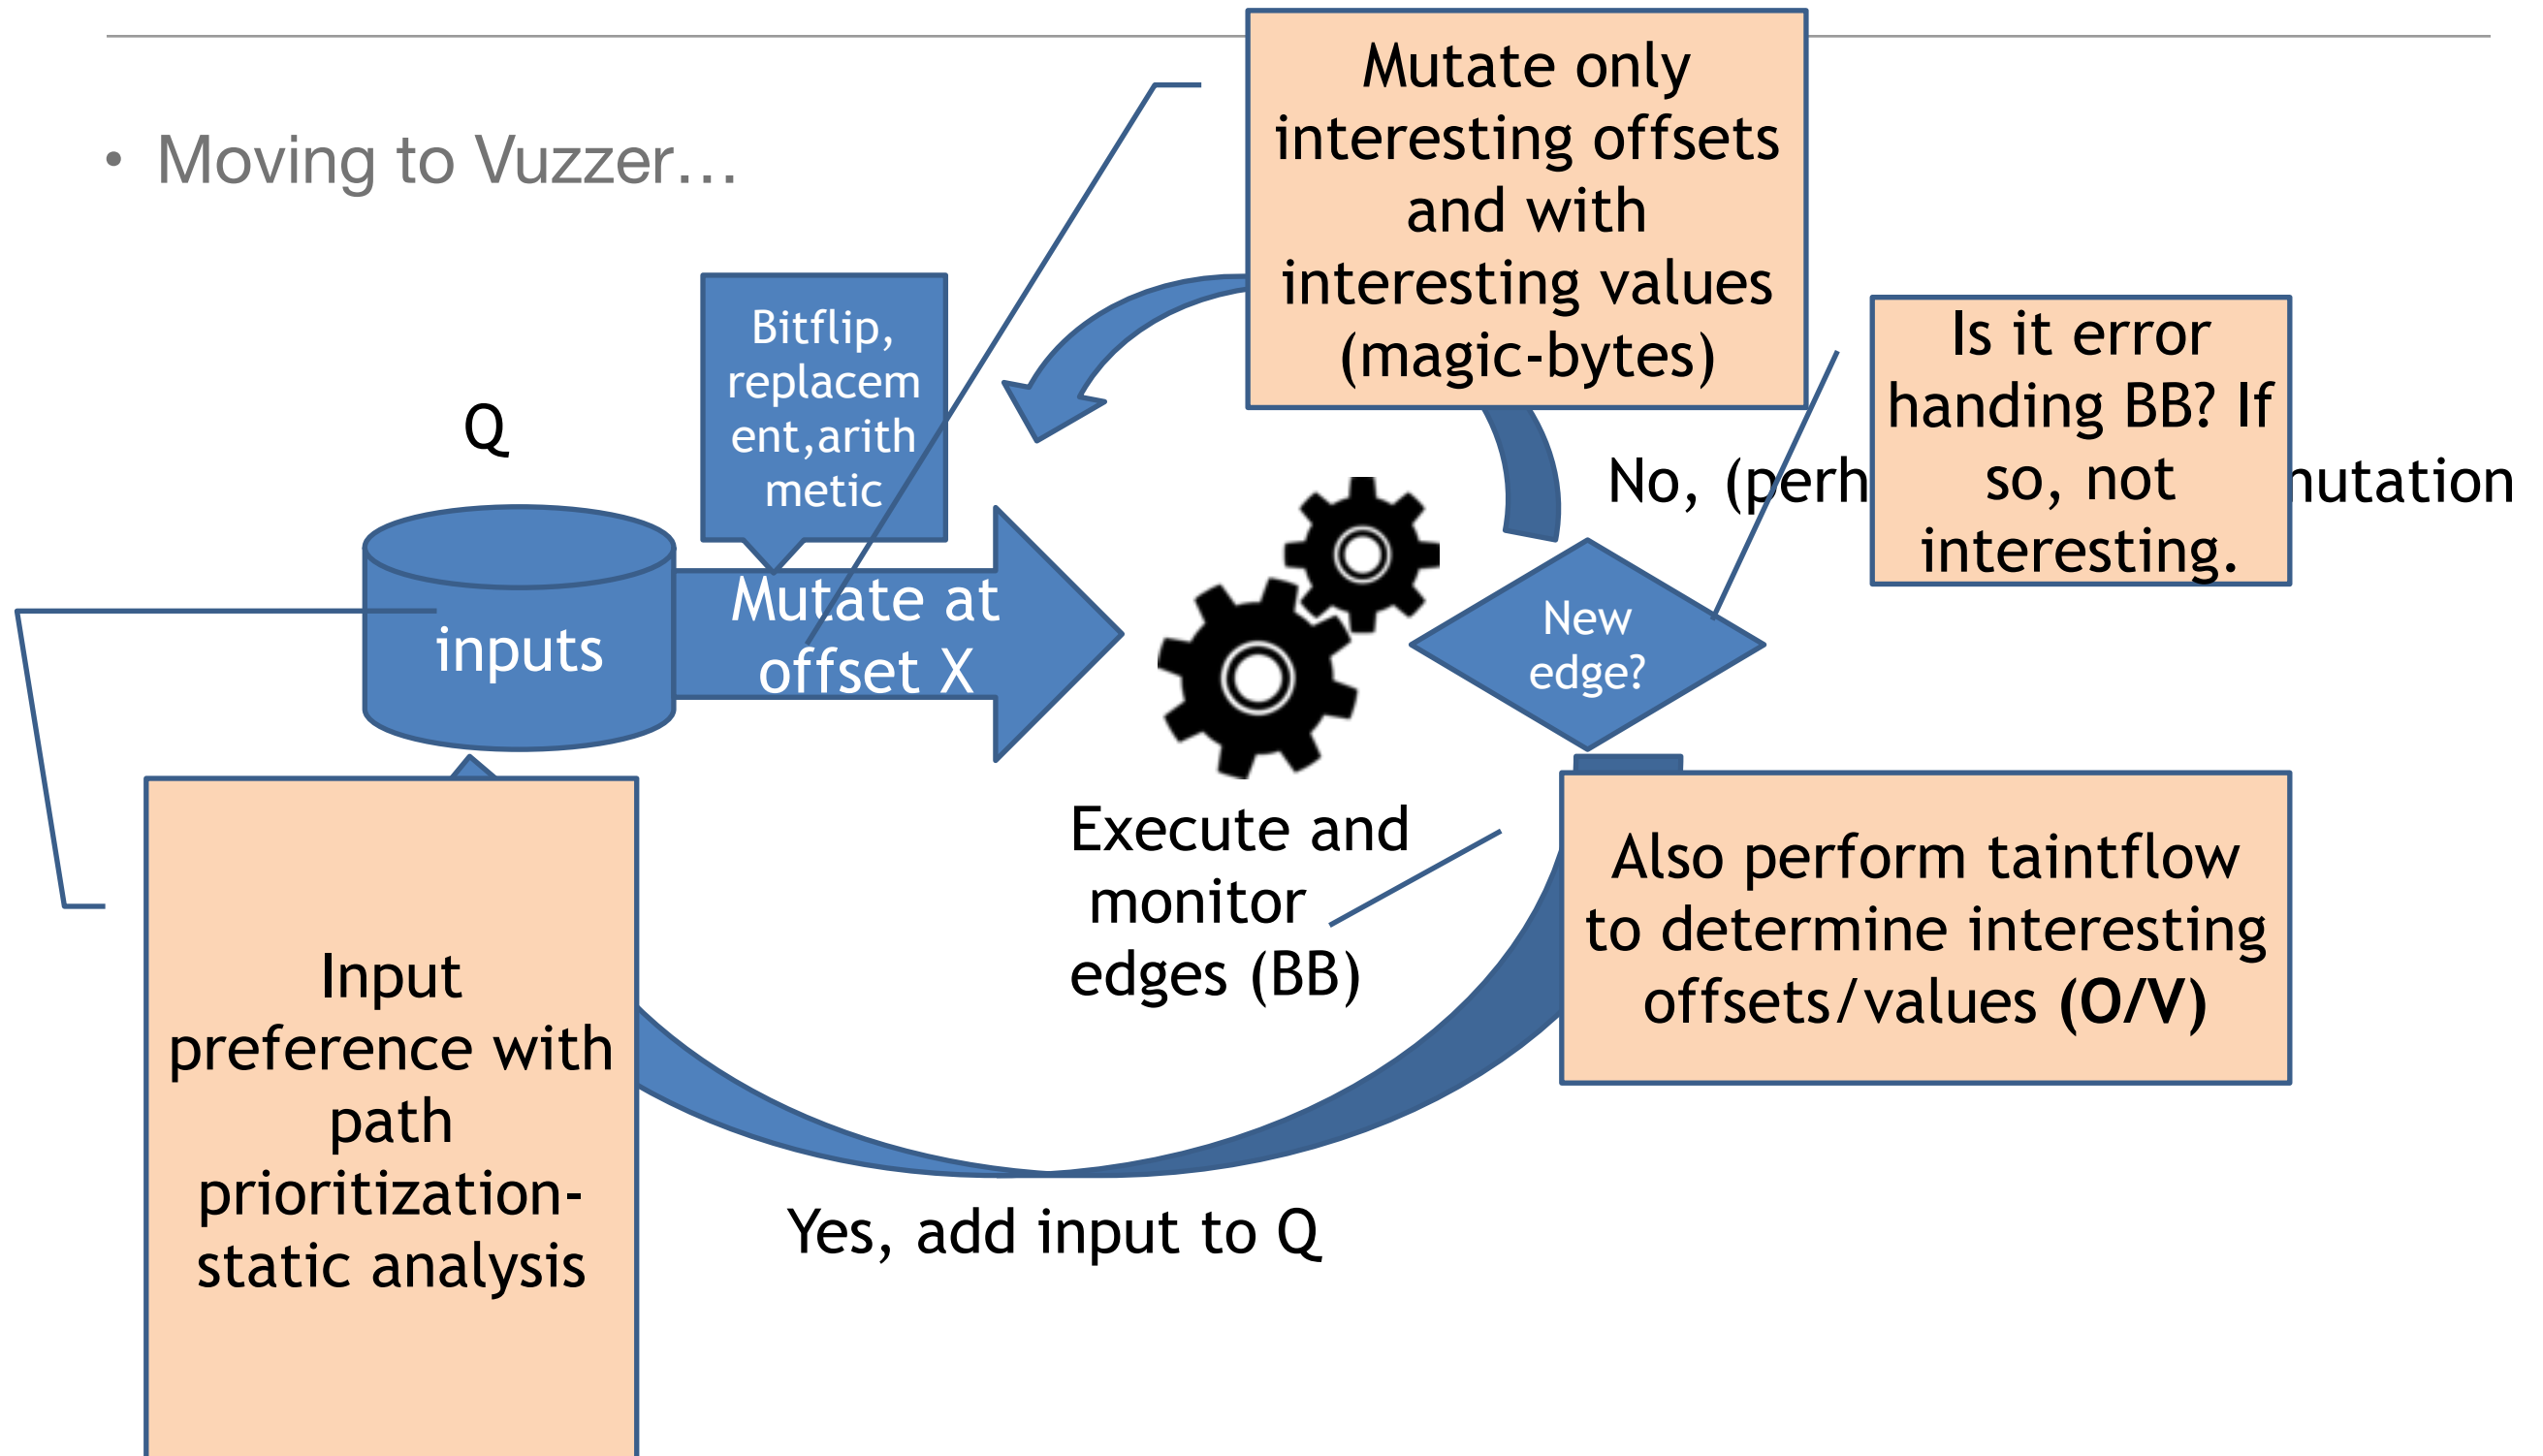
• Moving to Vuzzer…

Mutate only interesting offsets and with interesting values (magic-bytes)

Bitflip, replacement,arithmetic

Q

inputs

Mutate at offset X

No, (perh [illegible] nutation

Is it error handing BB? If so, not interesting.

New edge?

Execute and monitor edges (BB)

Also perform taintflow to determine interesting offsets/values (O/V)

Input preference with path prioritization- static analysis

Yes, add input to Q